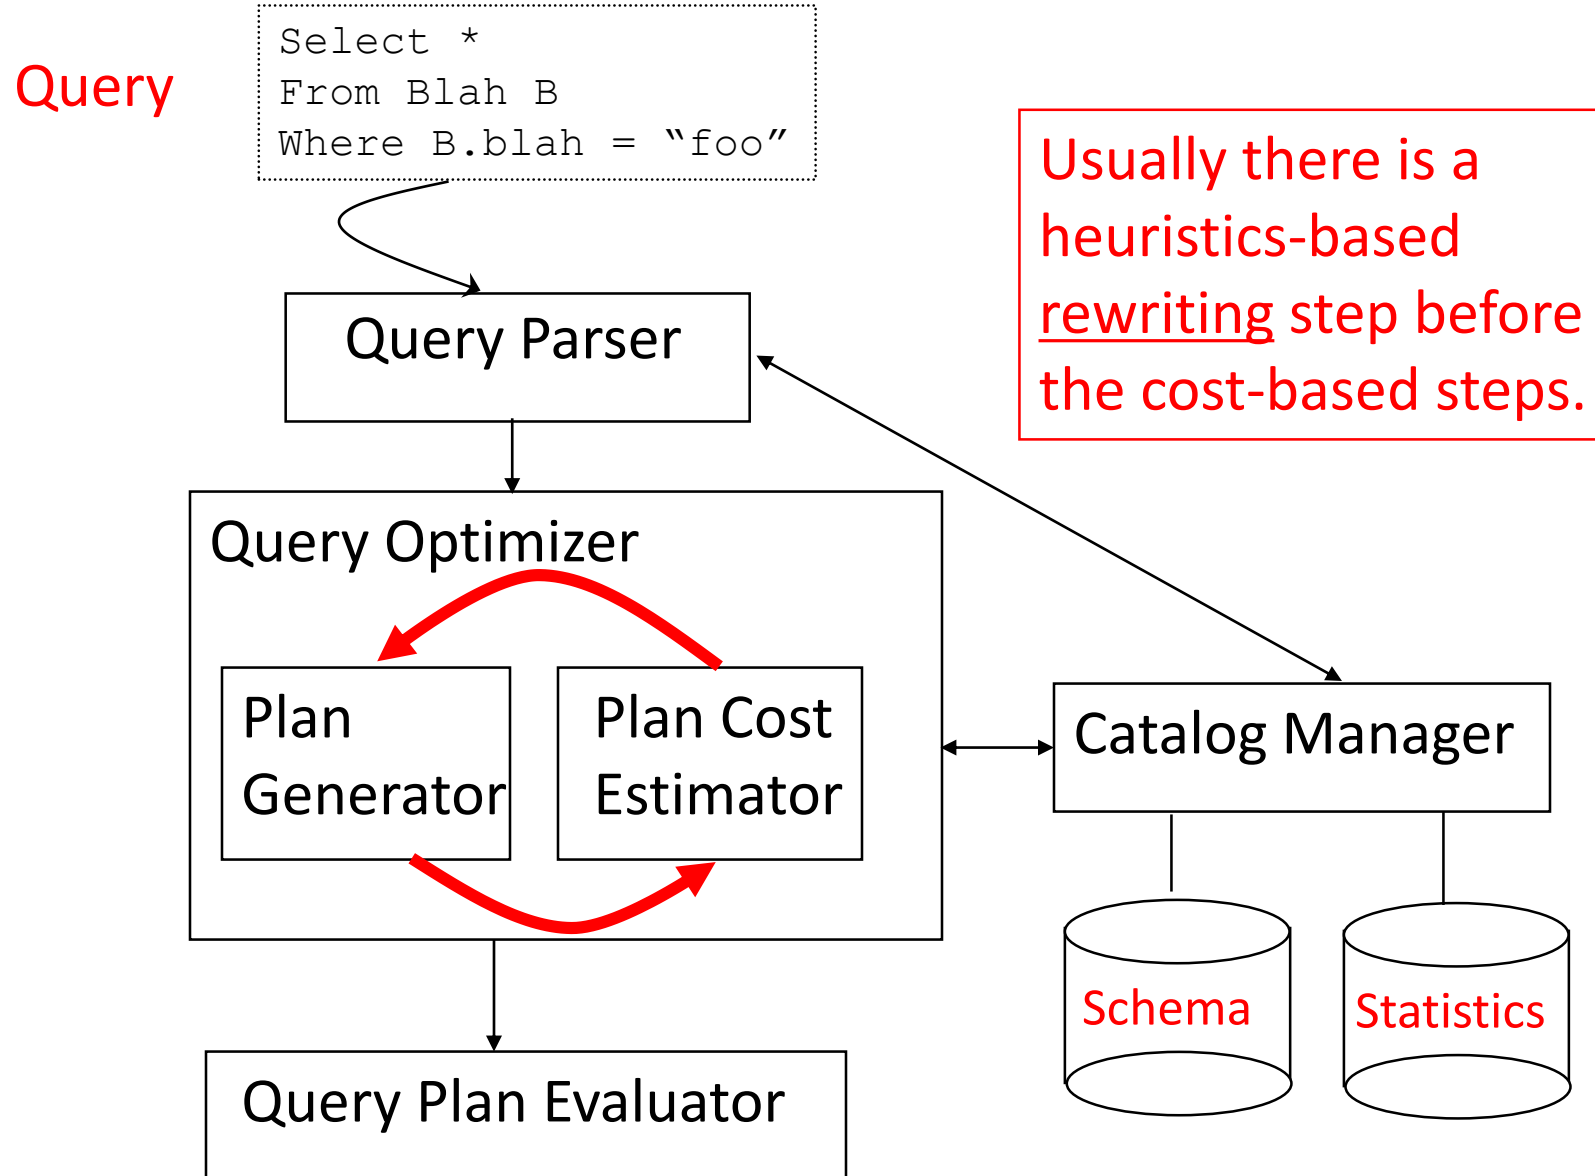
Query

Select *
From Blah B
Where B.blah = "foo"

Usually there is a heuristics-based rewriting step before the cost-based steps.

Query Parser

Query Optimizer

Plan Generator

Plan Cost Estimator

Catalog Manager

Schema

Statistics

Query Plan Evaluator